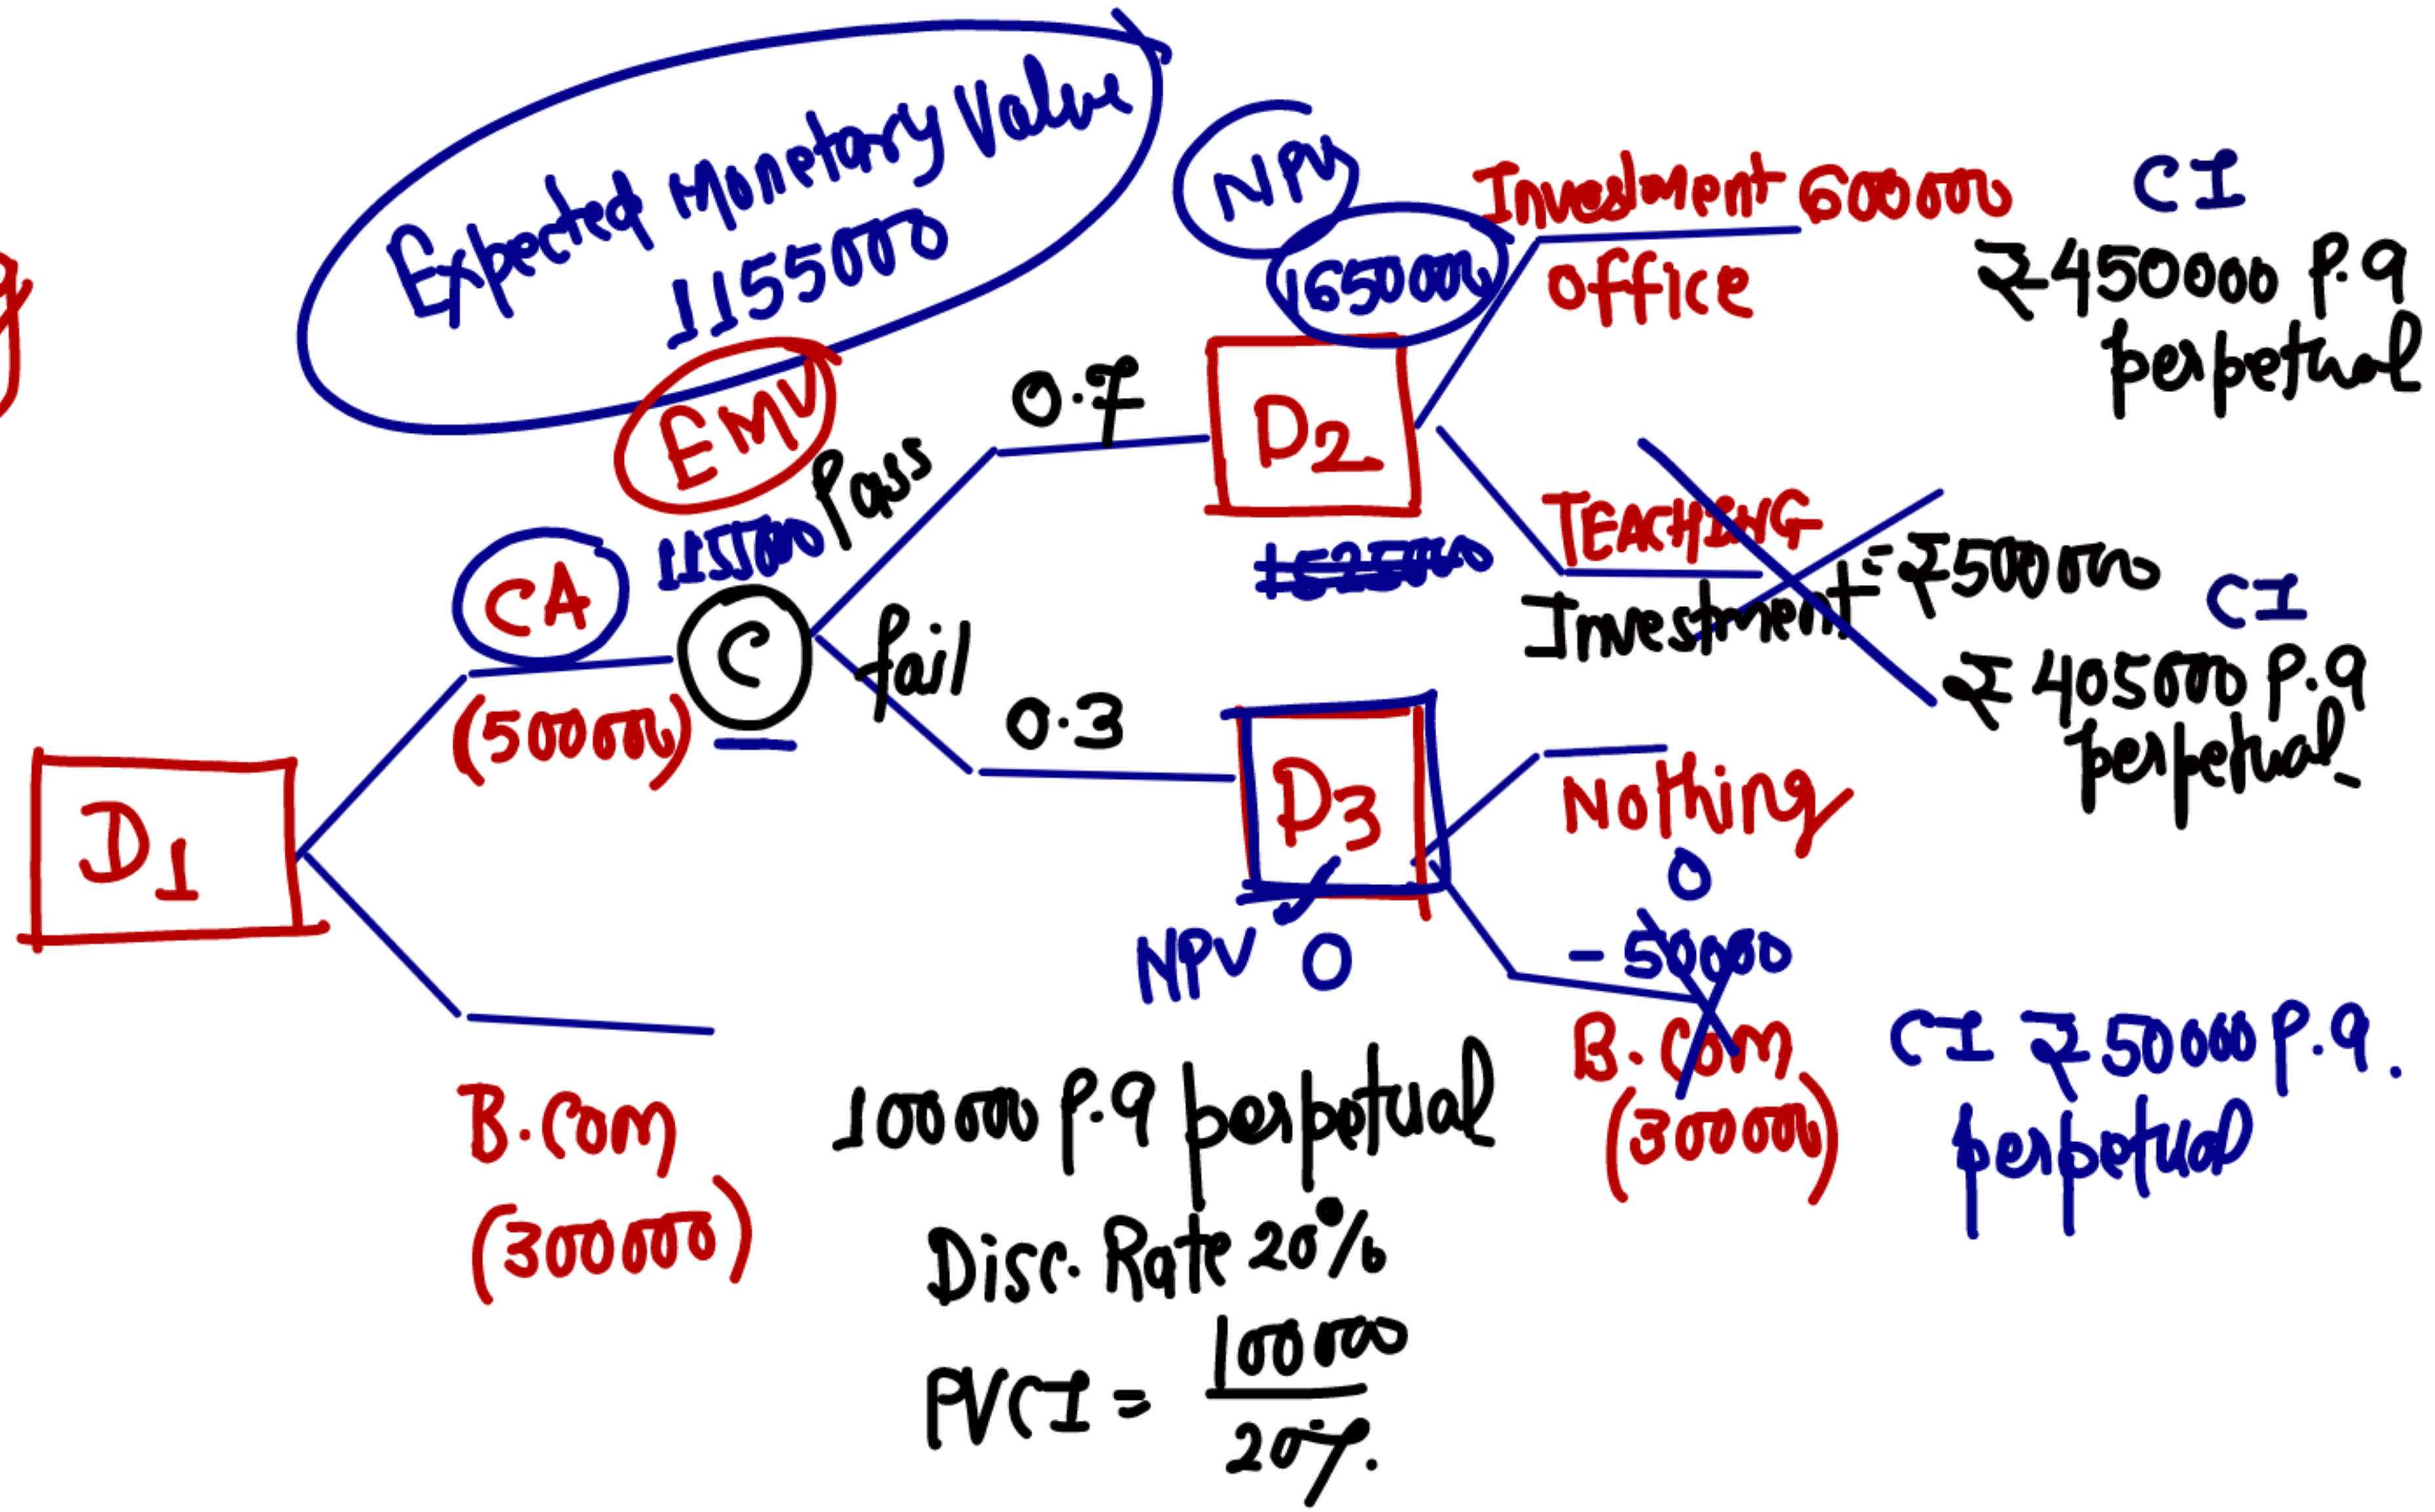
Expected Monetary Value 1155000

EMV

NPV

1650000

Investment 600000

CI

office

₹450000 p.a perpetual

0.7

D2

Pass

1155000

CA

C

TEACHING

~~1525000~~

Investment = ₹500000

CI

(500000)

fail

₹ 405000 p.a perpetual

0.3

D1

D3

Nothing

0

NPV 0

- 50000

B.Com

CI ₹ 50000 p.a. perpetual

B.Com

(300000)

100000 p.a perpetual

(300000)

Disc. Rate 20%

$PVCI = \frac{100000}{20\%}$